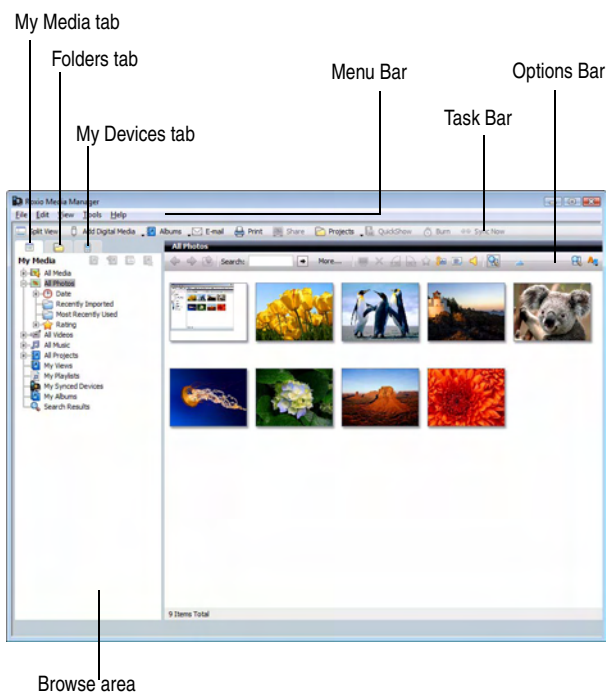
My Media tab

Folders tab

Menu Bar

Options Bar

My Devices tab

Task Bar

Roxio Media Manager

File Edit View Tools Help

Split View Add Digital Media Albums E-mail Print Share Projects QuickShow Burn Sync Now

All Photos

My Media

Search: More...

All Media
All Photos
Date
Recently Imported
Most Recently Used
Rating
All Videos
All Music
All Projects
My Views
My Playlists
My Synced Devices
My Albums
Search Results

9 Items Total

Browse area